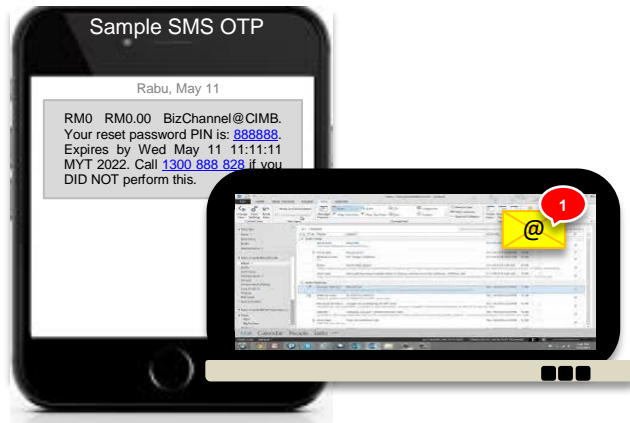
Sample SMS OTP

Rabu, May 11

RM0 RM0.00 BizChannel@CIMB. Your reset password PIN is: 888888. Expires by Wed May 11 11:11:11 MYT 2022. Call 1300 888 828 if you DID NOT perform this.

1

@

Mail Calendar People Tasks